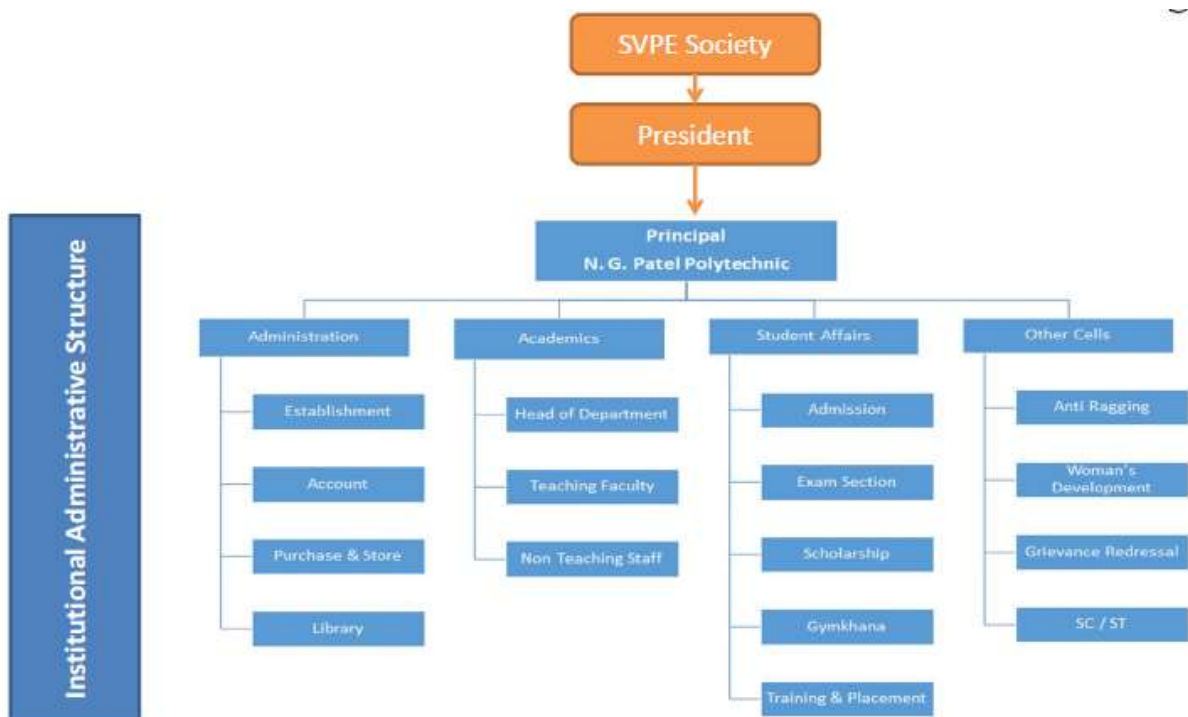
Institutional Administrative Structure

SVPE Society

President

Principal
N. G. Patel Polytechnic

Administration

Establishment

Account

Purchase & Store

Library

Academics

Head of Department

Teaching Faculty

Non Teaching Staff

Student Affairs

Admission

Exam Section

Scholarship

Gymkhana

Training & Placement

Other Cells

Anti Ragging

Woman's Development

Grievance Redressal

SC / ST